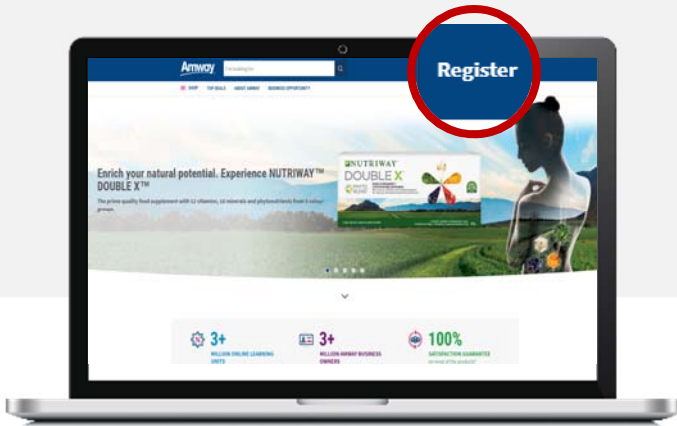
Amway

I'm looking for

Register

SHOP TOP DEALS ABOUT AMWAY BUSINESS OPPORTUNITY

Enrich your natural potential. Experience NUTRIWAY™ DOUBLE X™

The prime quality food supplement with 12 vitamins, 10 minerals and phytonutrients from 5 colour groups.

NUTRIWAY

DOUBLE X

3+

MILLION ONLINE LEARNING UNITS

3+

MILLION AMWAY BUSINESS OWNERS

100%

SATISFACTION GUARANTEE

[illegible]